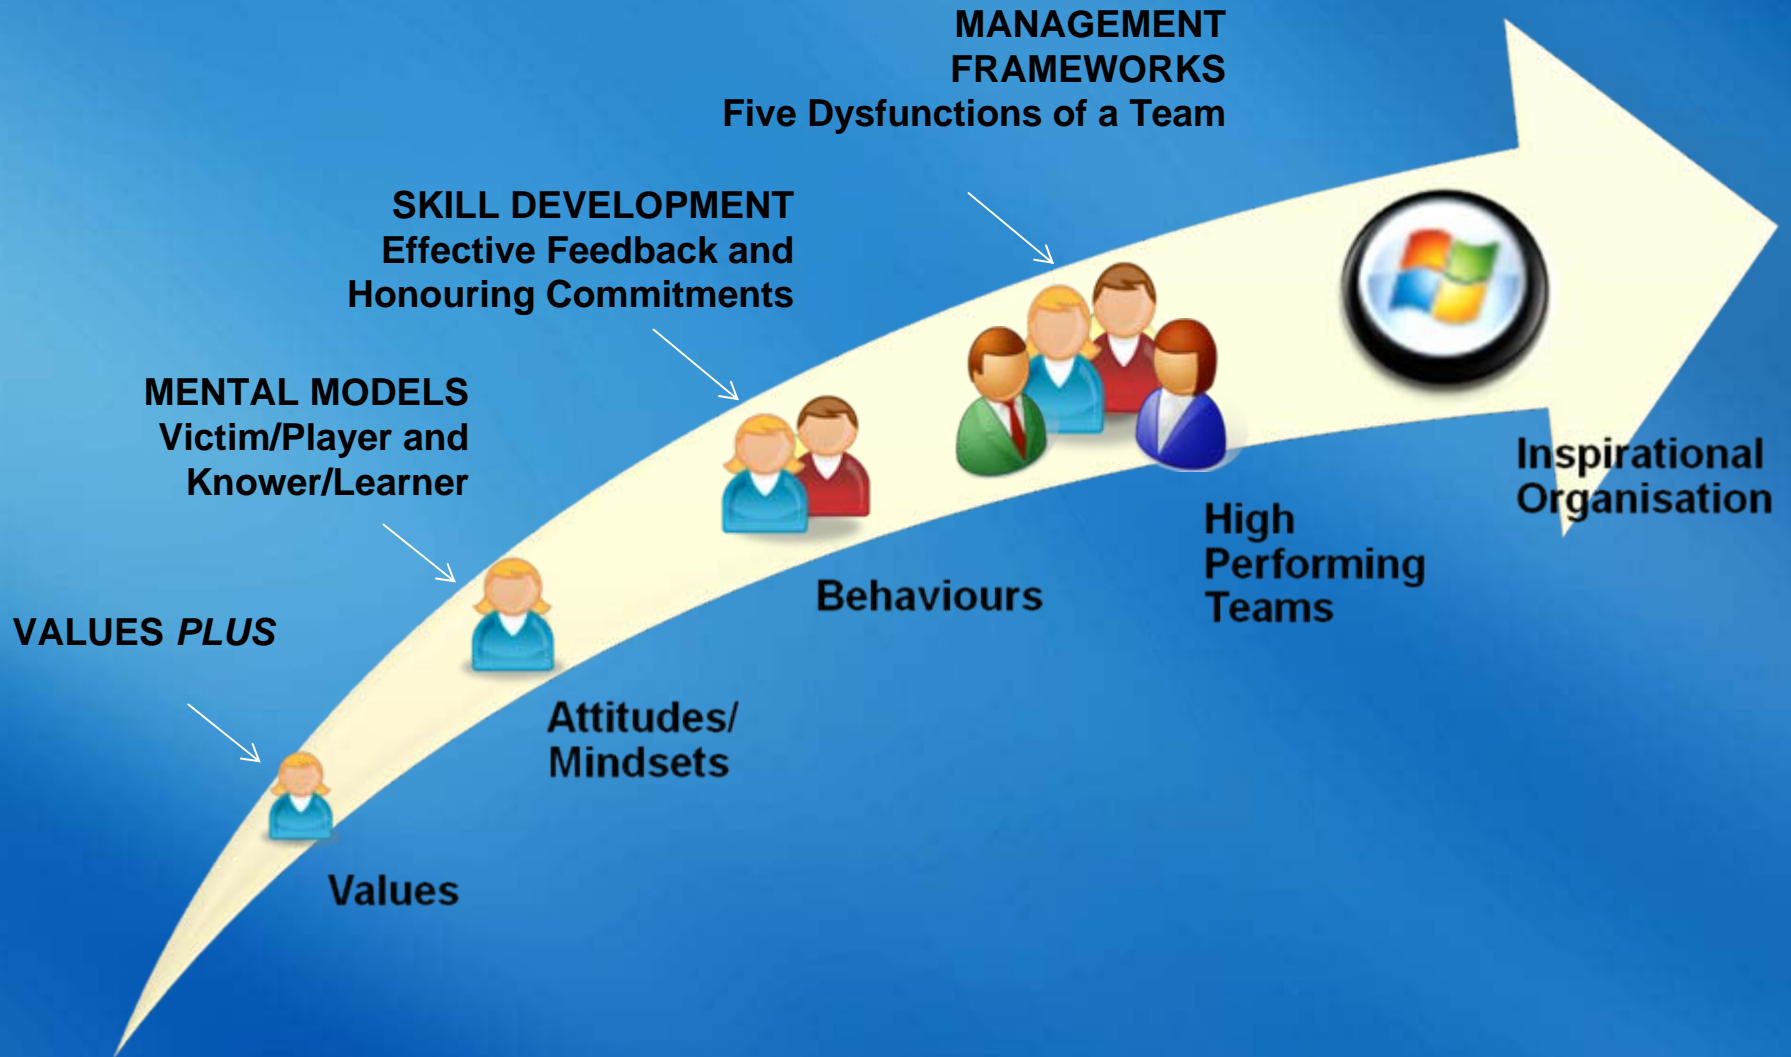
MANAGEMENT FRAMEWORKS
Five Dysfunctions of a Team

SKILL DEVELOPMENT
Effective Feedback and Honouring Commitments

MENTAL MODELS
Victim/Player and Knower/Learner

VALUES *PLUS*

Values

Attitudes/ Mindsets

Behaviours

High Performing Teams

Inspirational Organisation